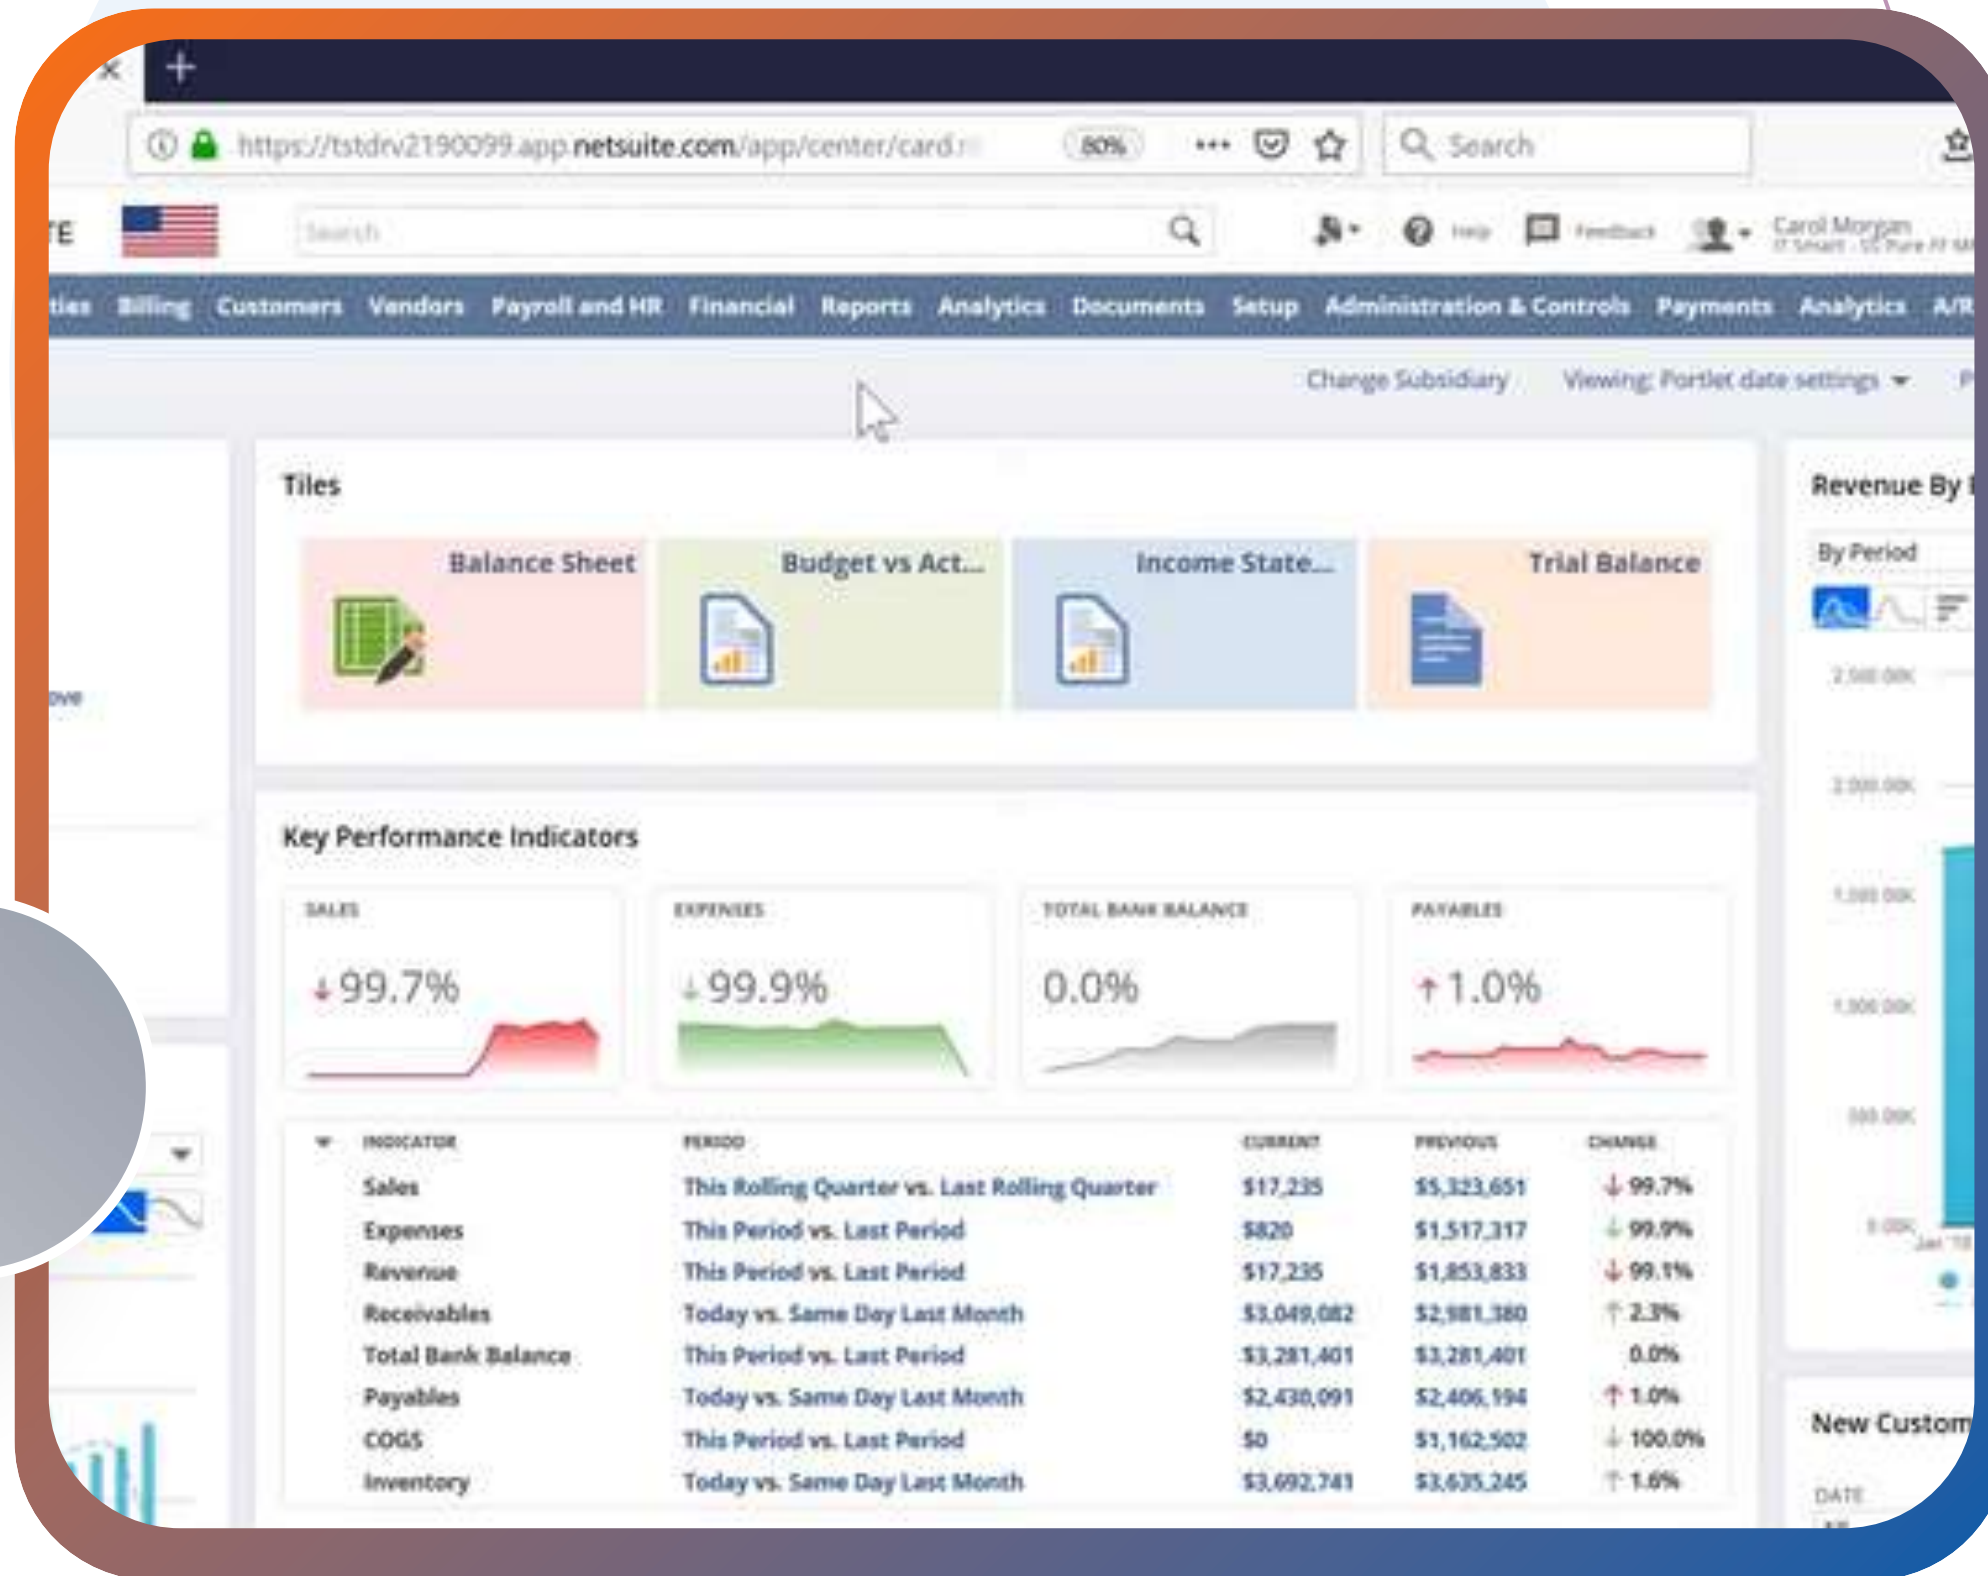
https://tstdrv2190099.app.netsuite.com/app/center/card.n 80% Search

TE Search Help Feedback Carol Morgan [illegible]

ties Billing Customers Vendors Payroll and HR Financial Reports Analytics Documents Setup Administration & Controls Payments Analytics A/R

Change Subsidiary Viewing: Portlet date settings P

Tiles

Balance Sheet

Budget vs Act...

Income State...

Trial Balance

Revenue By

By Period

Key Performance Indicators

SALES
↓99.7%

EXPENSES
↓99.9%

TOTAL BANK BALANCE
0.0%

PAYABLES
↑1.0%

| INDICATOR | PERIOD | CURRENT | PREVIOUS | CHANGE |
|---|---|---|---|---|
| Sales | This Rolling Quarter vs. Last Rolling Quarter | \$17,235 | \$5,323,651 | ↓ 99.7% |
| Expenses | This Period vs. Last Period | \$820 | \$1,517,317 | ↓ 99.9% |
| Revenue | This Period vs. Last Period | \$17,235 | \$1,853,833 | ↓ 99.1% |
| Receivables | Today vs. Same Day Last Month | \$3,049,082 | \$2,981,380 | ↑ 2.3% |
| Total Bank Balance | This Period vs. Last Period | \$3,281,401 | \$3,281,401 | 0.0% |
| Payables | Today vs. Same Day Last Month | \$2,430,091 | \$2,406,194 | ↑ 1.0% |
| COGS | This Period vs. Last Period | \$0 | \$1,162,502 | ↓ 100.0% |
| Inventory | Today vs. Same Day Last Month | \$3,692,741 | \$3,635,245 | ↑ 1.6% |

New Custom

DATE